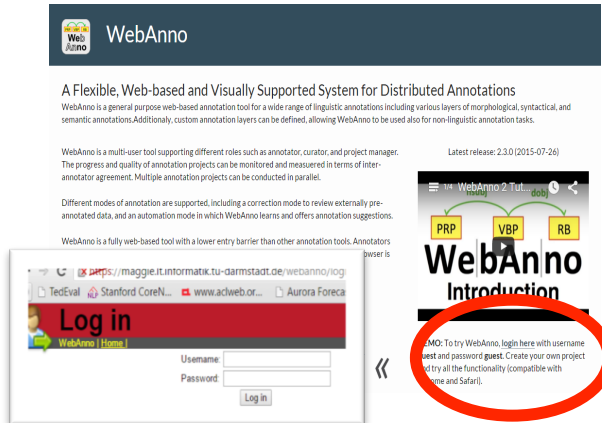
Web Anno

WebAnno

A Flexible, Web-based and Visually Supported System for Distributed Annotations

WebAnno is a general purpose web-based annotation tool for a wide range of linguistic annotations including various layers of morphological, syntactical, and semantic annotations.Additionaly, custom annotation layers can be defined, allowing WebAnno to be used also for non-linguistic annotation tasks.

WebAnno is a multi-user tool supporting different roles such as annotator, curator, and project manager. The progress and quality of annotation projects can be monitored and measuered in terms of inter-annotator agreement. Multiple annotation projects can be conducted in parallel.

Different modes of annotation are supported, including a correction mode to review externally pre-annotated data, and an automation mode in which WebAnno learns and offers annotation suggestions.

WebAnno is a fully web-based tool with a lower entry barrier than other annotation tools. Annotators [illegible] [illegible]owser is

Latest release: 2.3.0 (2015-07-26)

1/4 WebAnno 2 Tut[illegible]

PRP VBP RB

WebAnno Introduction

https://maggie.lt.informatik.tu-darmstadt.de/webanno/log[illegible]

TedEval Stanford CoreN... www.aclweb.or... Aurora Foreca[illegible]

Log in

WebAnno | Home |

Username:

Password:

Log in

«

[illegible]EMO: To try WebAnno, login here with username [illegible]uest and password guest. Create your own project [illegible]d try all the functionality (compatible with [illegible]me and Safari).